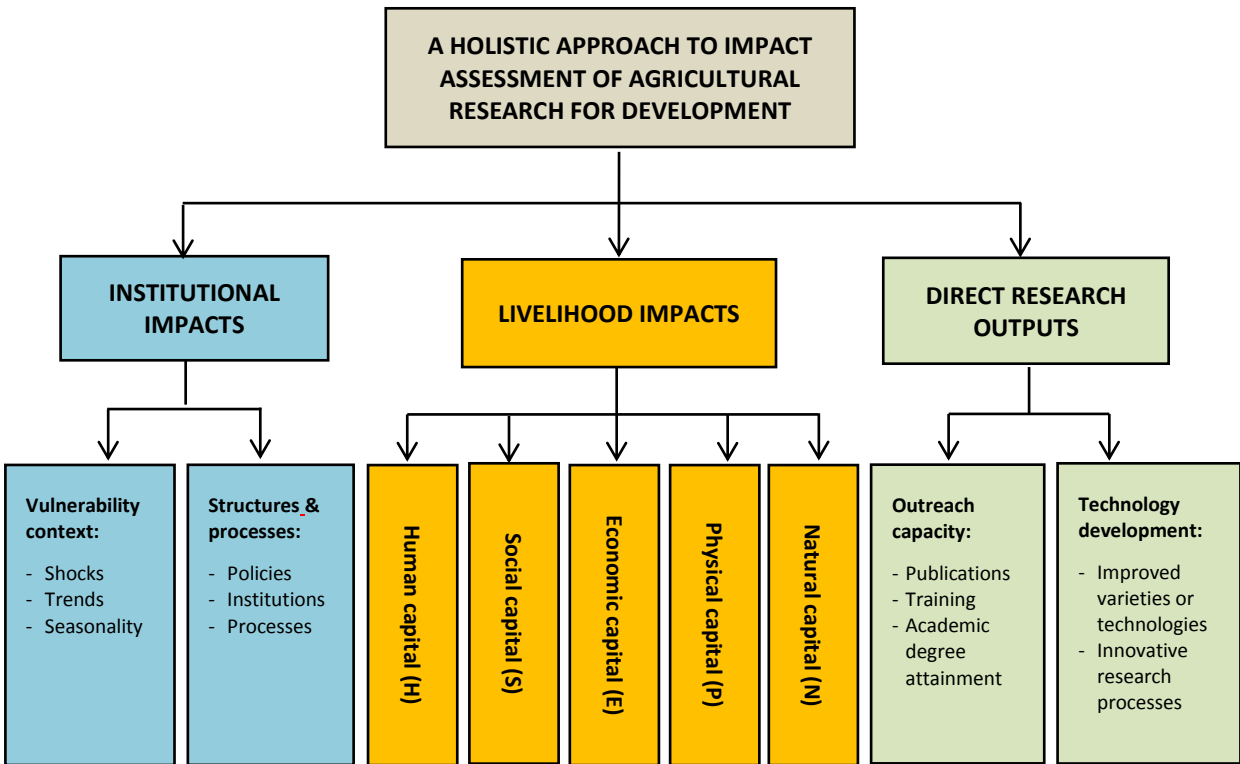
A HOLISTIC APPROACH TO IMPACT ASSESSMENT OF AGRICULTURAL RESEARCH FOR DEVELOPMENT

INSTITUTIONAL IMPACTS

LIVELIHOOD IMPACTS

DIRECT RESEARCH OUTPUTS

Vulnerability context:
- Shocks
- Trends
- Seasonality

Structures & processes:
- Policies
- Institutions
- Processes

Human capital (H)

Social capital (S)

Economic capital (E)

Physical capital (P)

Natural capital (N)

Outreach capacity:
- Publications
- Training
- Academic degree attainment

Technology development:
- Improved varieties or technologies
- Innovative research processes